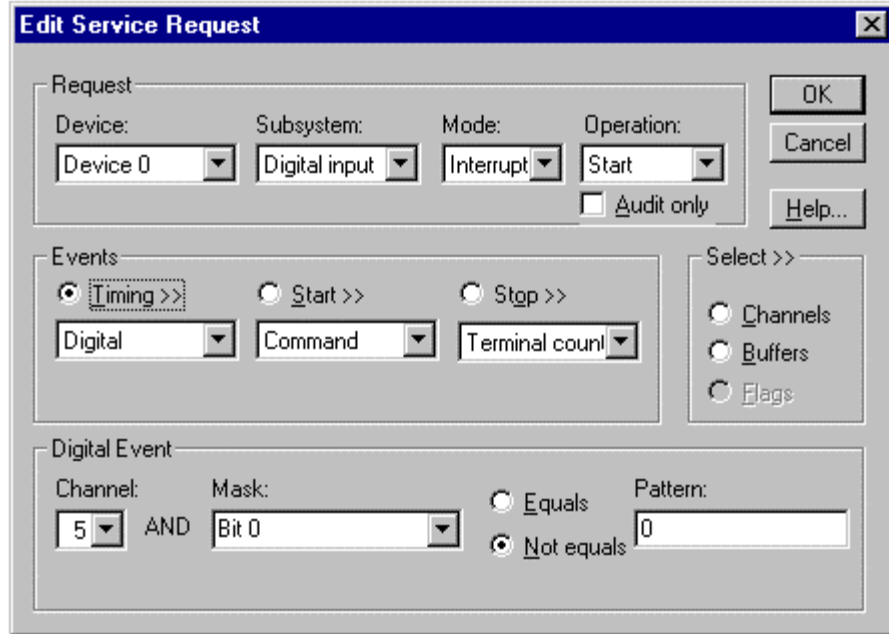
Edit Service Request

Request

Device:
Device 0

Subsystem:
Digital input

Mode:
Interrupt

Operation:
Start

Audit only

OK

Cancel

Help...

Events

Timing >>
Digital

Start >>
Command

Stop >>
Terminal count

Select >>

Channels

Buffers

Flags

Digital Event

Channel:
5

AND

Mask:
Bit 0

Equals

Not equals

Pattern:
0